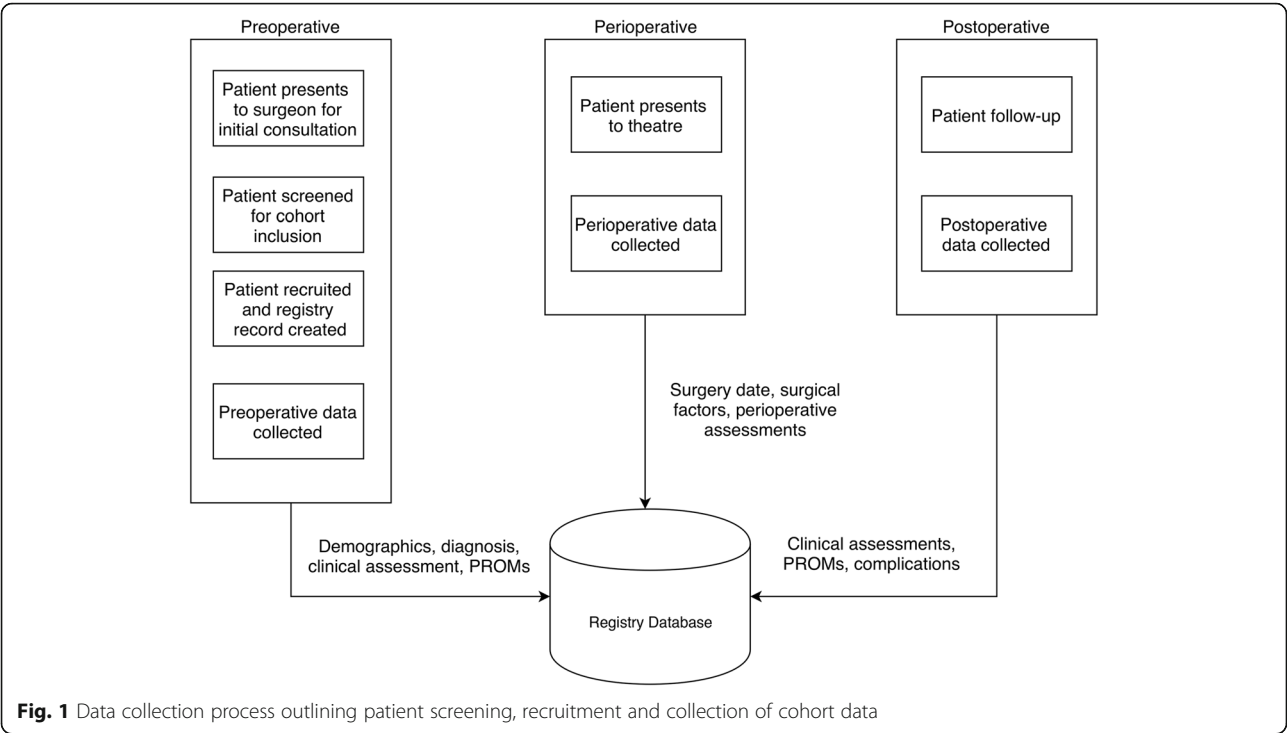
Preoperative

Patient presents to surgeon for initial consultation

Patient screened for cohort inclusion

Patient recruited and registry record created

Preoperative data collected

Perioperative

Patient presents to theatre

Perioperative data collected

Postoperative

Patient follow-up

Postoperative data collected

Surgery date, surgical factors, perioperative assessments

Demographics, diagnosis, clinical assessment, PROMs

Clinical assessments, PROMs, complications

Registry Database

**Fig. 1** Data collection process outlining patient screening, recruitment and collection of cohort data